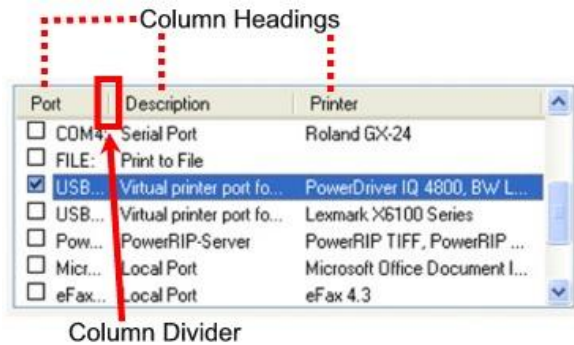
Column Headings

| Port | Description | Printer |
|---|---|---|
| COM4: | Serial Port | Roland GX-24 |
| FILE: | Print to File | |
| USB... | Virtual printer port fo... | PowerDriver IQ 4800, BW L... |
| USB... | Virtual printer port fo... | Lexmark X6100 Series |
| Pow... | PowerRIP-Server | PowerRIP TIFF, PowerRIP ... |
| Micr... | Local Port | Microsoft Office Document I... |
| eFax... | Local Port | eFax 4.3 |

Column Divider